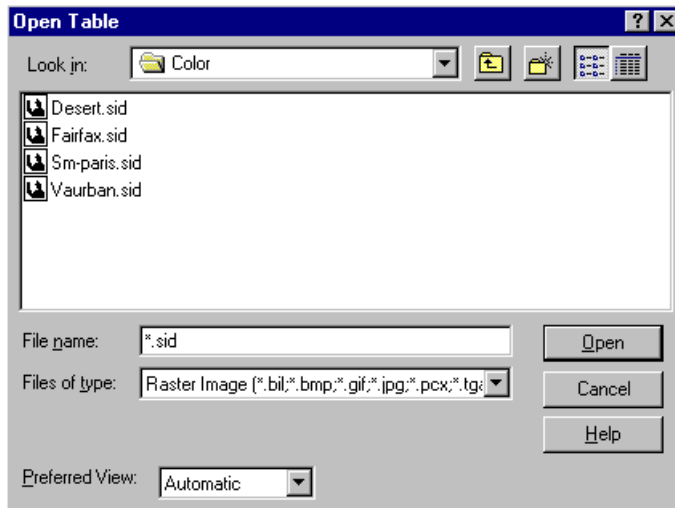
Open Table

?

Look in: Color

Desert.sid
Fairfax.sid
Sm-paris.sid
Vaurban.sid

File name: *.sid

Open

Files of type: Raster Image (*.bil;*.bmp;*.gif;*.jpg;*.pcx;*.tga

Cancel

Help

Preferred View: Automatic